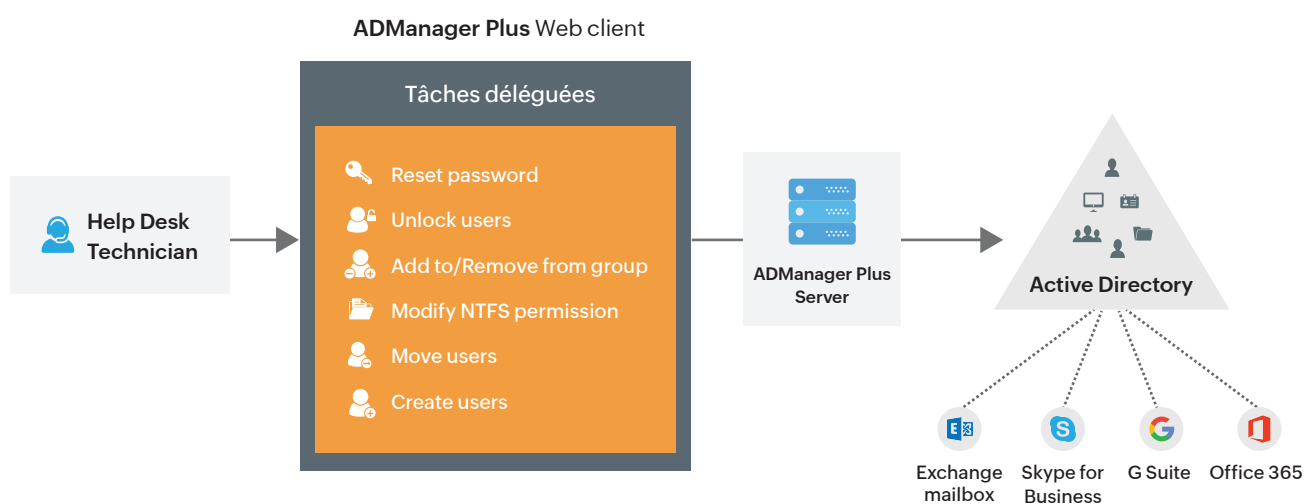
ADManager Plus Web client

Help Desk Technician

Tâches déléguées

Reset password
Unlock users
Add to/Remove from group
Modify NTFS permission
Move users
Create users

ADManager Plus Server

Active Directory

Exchange mailbox
Skype for Business
G Suite
Office 365